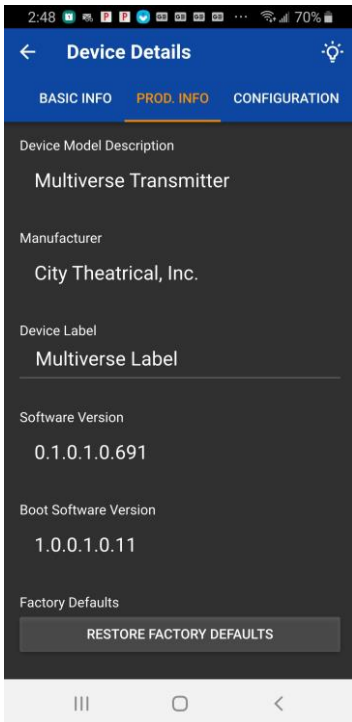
2:48 70%

Device Details

BASIC INFO PROD. INFO CONFIGURATION

Device Model Description

Multiverse Transmitter

Manufacturer

City Theatrical, Inc.

Device Label

Multiverse Label

Software Version

0.1.0.1.0.691

Boot Software Version

1.0.0.1.0.11

Factory Defaults

RESTORE FACTORY DEFAULTS